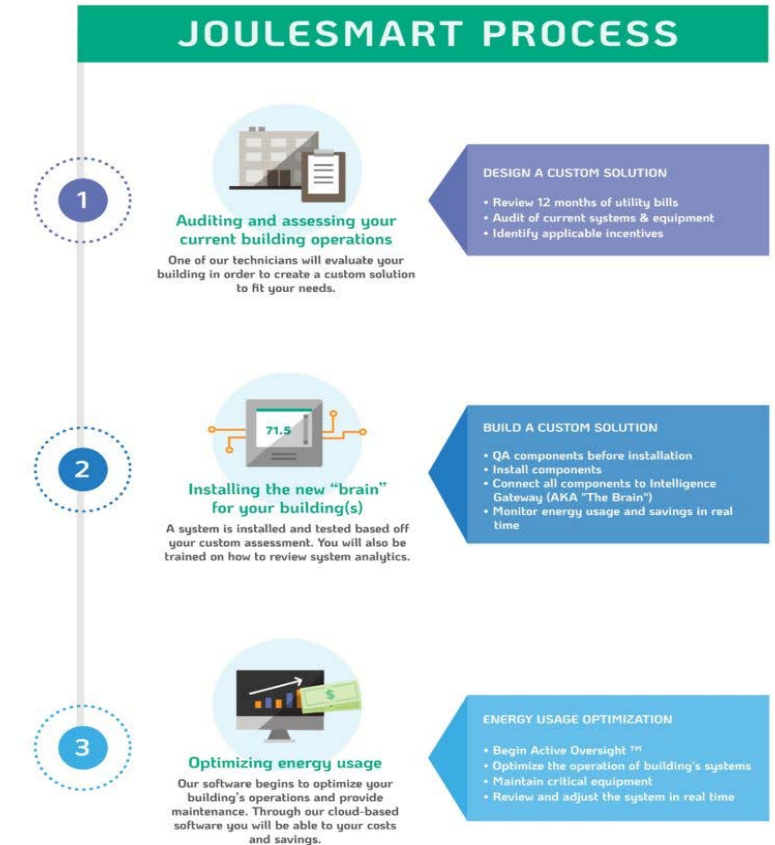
JOULESMART PROCESS

1

Auditing and assessing your current building operations

One of our technicians will evaluate your building in order to create a custom solution to fit your needs.

DESIGN A CUSTOM SOLUTION

• Review 12 months of utility bills
• Audit of current systems & equipment
• Identify applicable incentives

2

71.5

Installing the new "brain" for your building(s)

A system is installed and tested based off your custom assessment. You will also be trained on how to review system analytics.

BUILD A CUSTOM SOLUTION

• QA components before installation
• Install components
• Connect all components to Intelligence Gateway (AKA "The Brain")
• Monitor energy usage and savings in real time

3

$

Optimizing energy usage

Our software begins to optimize your building's operations and provide maintenance. Through our cloud-based software you will be able to your costs and savings.

ENERGY USAGE OPTIMIZATION

• Begin Active Oversight ™
• Optimize the operation of building's systems
• Maintain critical equipment
• Review and adjust the system in real time